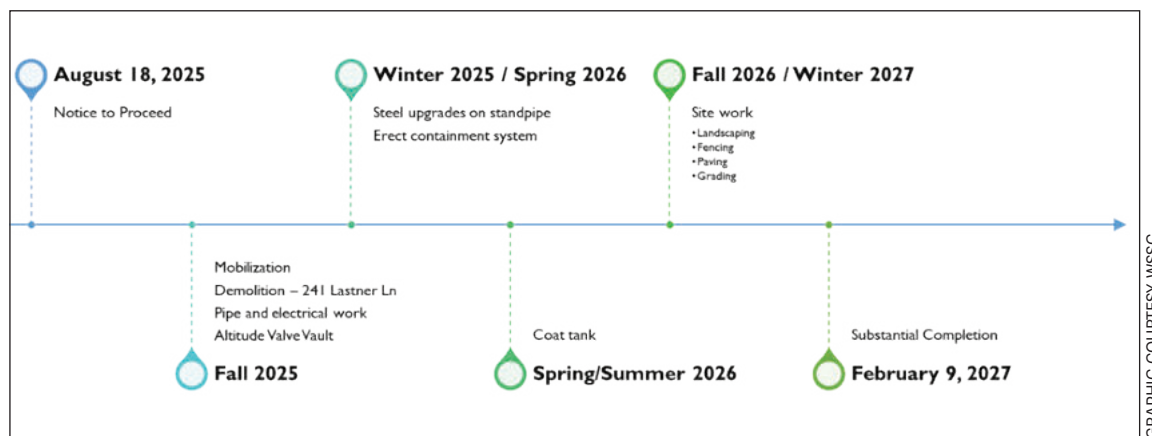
August 18, 2025
Notice to Proceed

Winter 2025 / Spring 2026
Steel upgrades on standpipe
Erect containment system

Fall 2026 / Winter 2027
Site work
• Landscaping
• Fencing
• Paving
• Grading

Mobilization
Demolition – 241 Lastner Ln
Pipe and electrical work
Altitude Valve Vault
Fall 2025

Coat tank
Spring/Summer 2026

Substantial Completion
February 9, 2027

GRAPHIC COURTESY WSSC